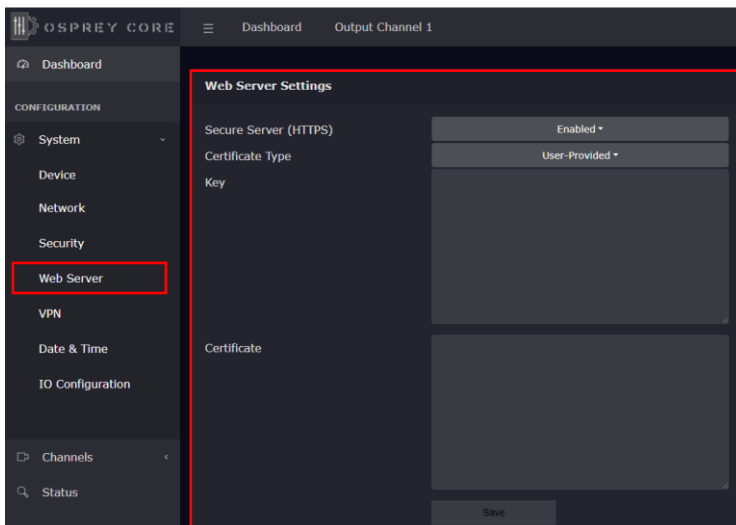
OSPREY CORE

Dashboard Output Channel 1

Dashboard

CONFIGURATION

System

Device

Network

Security

Web Server

VPN

Date & Time

IO Configuration

Channels

Status

Web Server Settings

Secure Server (HTTPS) Enabled

Certificate Type User-Provided

Key

Certificate

Save